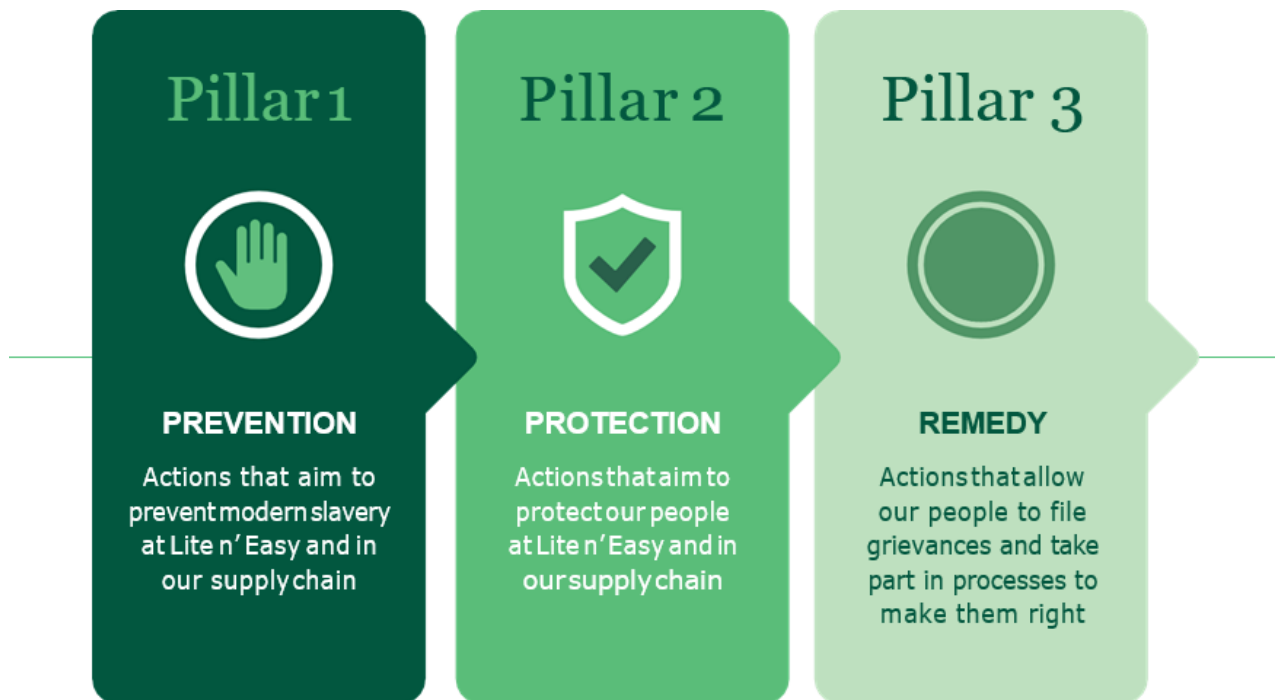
Pillar 1

PREVENTION

Actions that aim to prevent modern slavery at Lite n' Easy and in our supply chain

Pillar 2

PROTECTION

Actions that aim to protect our people at Lite n' Easy and in our supply chain

Pillar 3

REMEDY

Actions that allow our people to file grievances and take part in processes to make them right